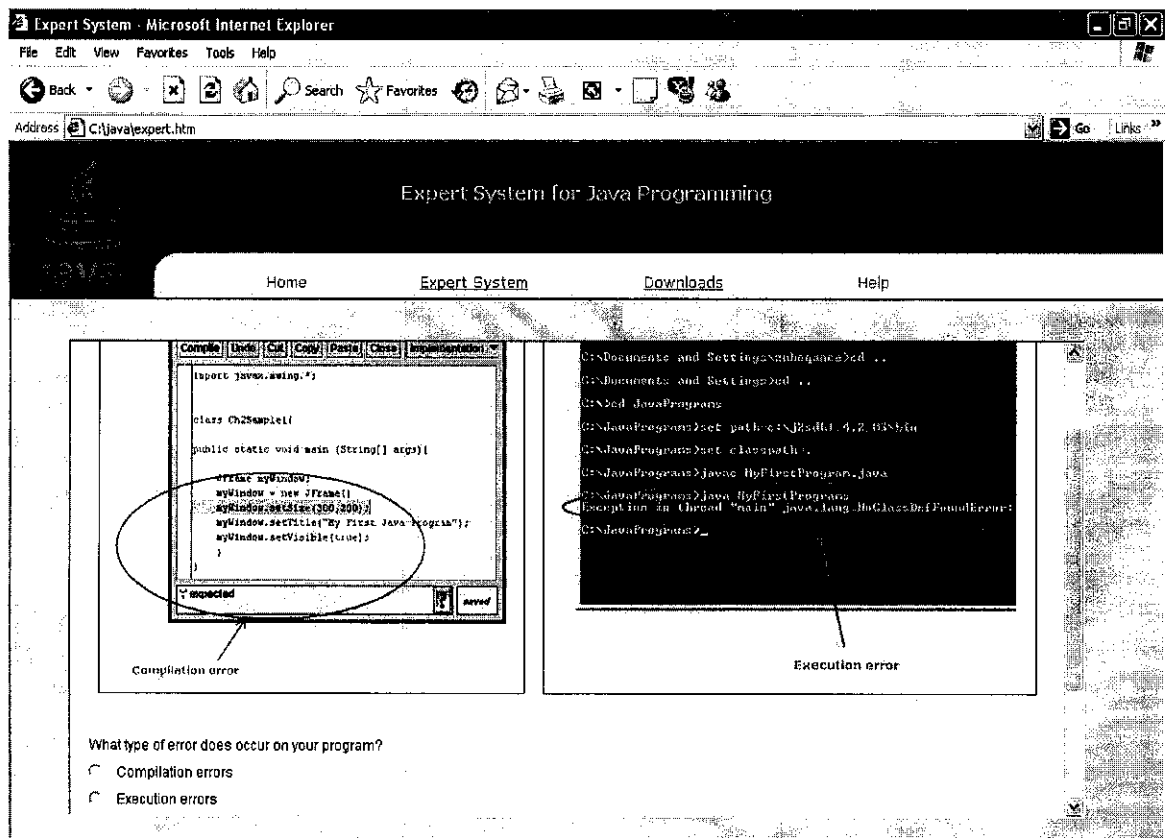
Expert System - Microsoft Internet Explorer

File Edit View Favorites Tools Help

Back Search Favorites

Address C:\java\expert.htm

Go Links

Expert System for Java Programming

Home Expert System Downloads Help

Compile Undo Cut Copy Paste Close Implementation

import javax.swing.*;

class Ch2Sample1{

public static void main (String[] args){

JFrame myWindow;
myWindow = new JFrame()
myWindow.setSize(300,200);
myWindow.setTitle("My First Java Program");
myWindow.setVisible(true);
}
}

';' expected

saved

Compilation error

C:\Documents and Settings\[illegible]>cd ..

C:\Documents and Settings>cd ..

C:\>cd JavaPrograms

C:\JavaPrograms>set path=c:\j2sdk1.4.2_03\bin

C:\JavaPrograms>set classpath=.

C:\JavaPrograms>javac MyFirstProgram.java

C:\JavaPrograms>java MyFirstProgram
Exception in thread "main" java.lang.NoClassDefFoundError:

C:\JavaPrograms>_

Execution error

What type of error does occur on your program?

Compilation errors

Execution errors